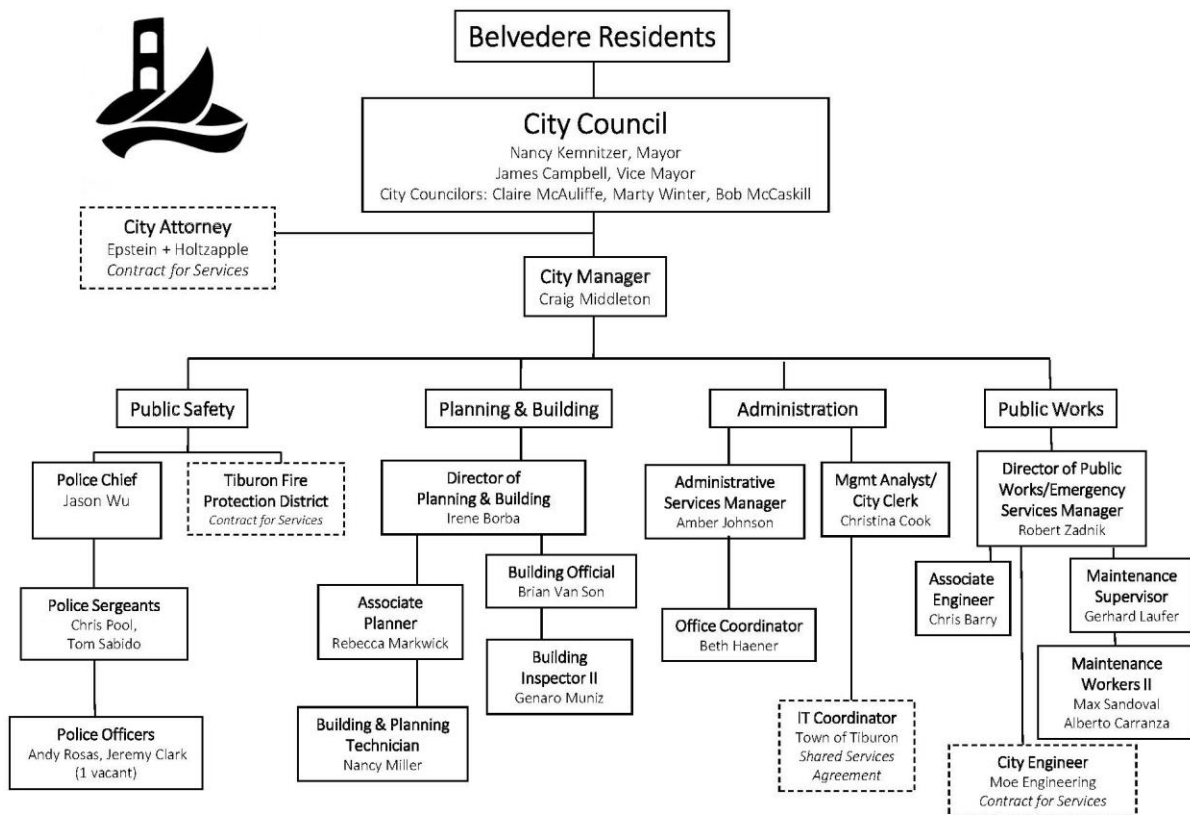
Belvedere Residents

City Council
Nancy Kemnitzer, Mayor
James Campbell, Vice Mayor
City Councilors: Claire McAuliffe, Marty Winter, Bob McCaskill

City Attorney
Epstein + Holtzapple
*Contract for Services*

City Manager
Craig Middleton

Public Safety

Planning & Building

Administration

Public Works

Police Chief
Jason Wu

Tiburon Fire Protection District
*Contract for Services*

Police Sergeants
Chris Pool, Tom Sabido

Police Officers
Andy Rosas, Jeremy Clark (1 vacant)

Director of Planning & Building
Irene Borba

Associate Planner
Rebecca Markwick

Building & Planning Technician
Nancy Miller

Building Official
Brian Van Son

Building Inspector II
Genaro Muniz

Administrative Services Manager
Amber Johnson

Office Coordinator
Beth Haener

Mgmt Analyst/ City Clerk
Christina Cook

IT Coordinator
Town of Tiburon
*Shared Services Agreement*

Director of Public Works/Emergency Services Manager
Robert Zadnik

Associate Engineer
Chris Barry

Maintenance Supervisor
Gerhard Laufer

Maintenance Workers II
Max Sandoval
Alberto Carranza

City Engineer
Moe Engineering
*Contract for Services*